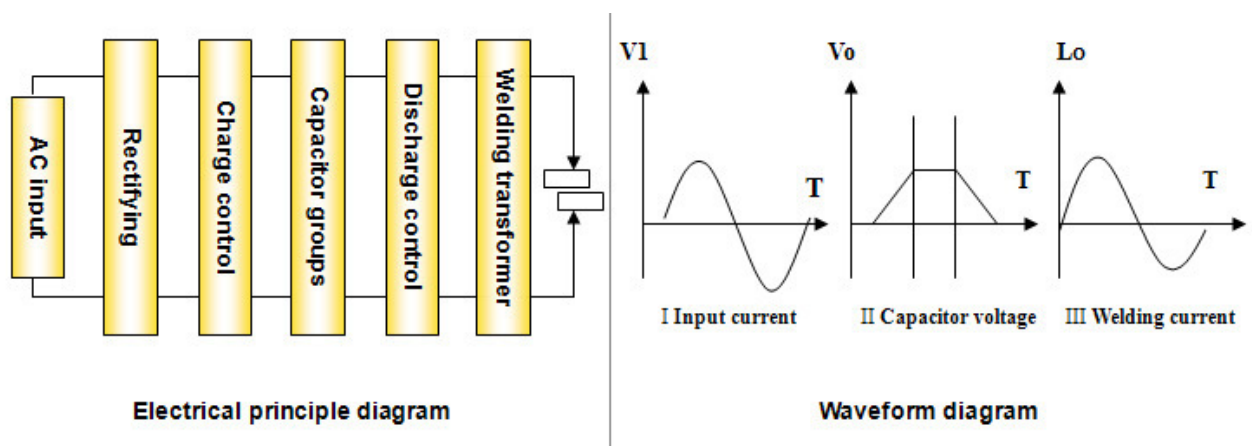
AC input

Rectifying

Charge control

Capacitor groups

Discharge control

Welding transformer

Electrical principle diagram

V1

T

I Input current

Vo

T

II Capacitor voltage

Lo

T

III Welding current

Waveform diagram